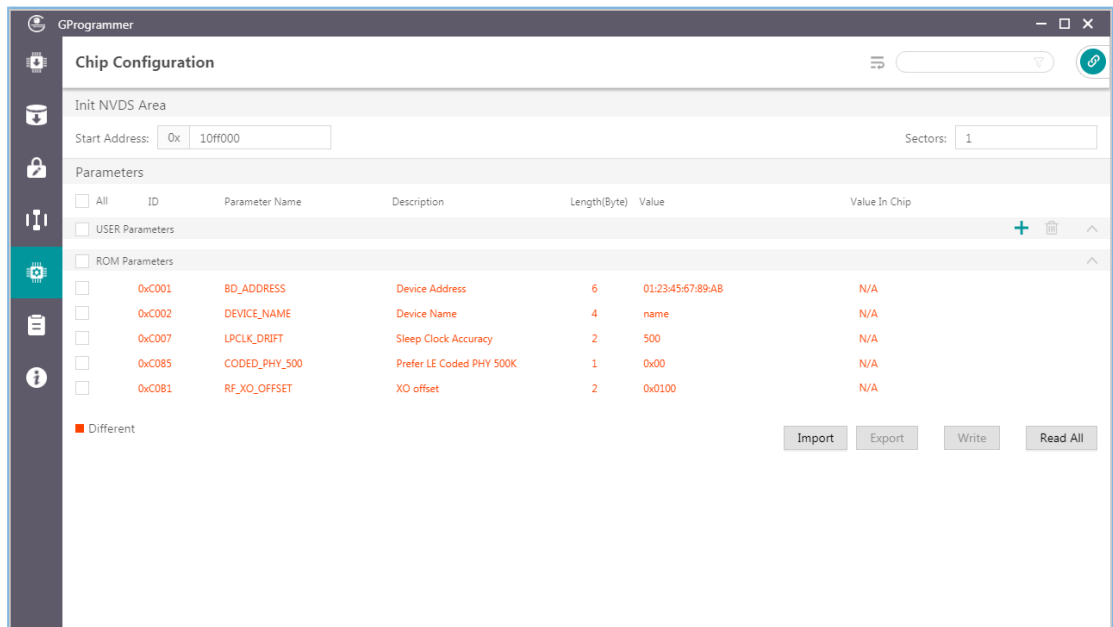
GProgrammer

Chip Configuration

Init NVDS Area

Start Address: 0x 10ff000

Sectors: 1

Parameters

| All | ID | Parameter Name | Description | Length(Byte) | Value | Value In Chip |
|---|---|---|---|---|---|---|
| USER Parameters | | | | | | |
| ROM Parameters | | | | | | |
| | 0xC001 | BD_ADDRESS | Device Address | 6 | 01:23:45:67:89:AB | N/A |
| | 0xC002 | DEVICE_NAME | Device Name | 4 | name | N/A |
| | 0xC007 | LPCLK_DRIFT | Sleep Clock Accuracy | 2 | 500 | N/A |
| | 0xC085 | CODED_PHY_500 | Prefer LE Coded PHY 500K | 1 | 0x00 | N/A |
| | 0xC081 | RF_XO_OFFSET | XO offset | 2 | 0x0100 | N/A |

Different

Import Export Write Read All